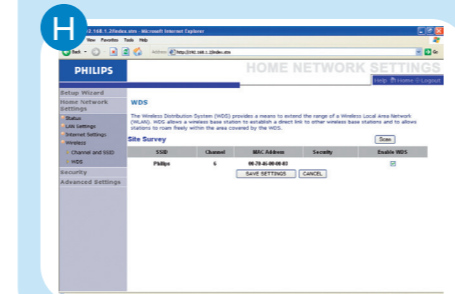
H

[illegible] - Microsoft Internet Explorer

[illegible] View Favorites Tools Help

Back Address http://192.168.1.2/index.stm Go

PHILIPS

HOME NETWORK SETTINGS

Help Home Logout

Setup Wizard

Home Network Settings

Status

LAN Settings

Internet Settings

Wireless

Channel and SSID

WDS

Security

Advanced Settings

WDS

The Wireless Distribution System (WDS) provides a means to extend the range of a Wireless Local Area Network (WLAN). WDS allows a wireless base station to establish a direct link to other wireless base stations and to allow stations to roam freely within the area covered by the WDS.

Site Survey

Scan

| SSID | Channel | MAC Address | Security | Enable WDS |
|---|---|---|---|---|
| Philips | 6 | 00-70-4C-00-00-03 | | |

SAVE SETTINGS CANCEL